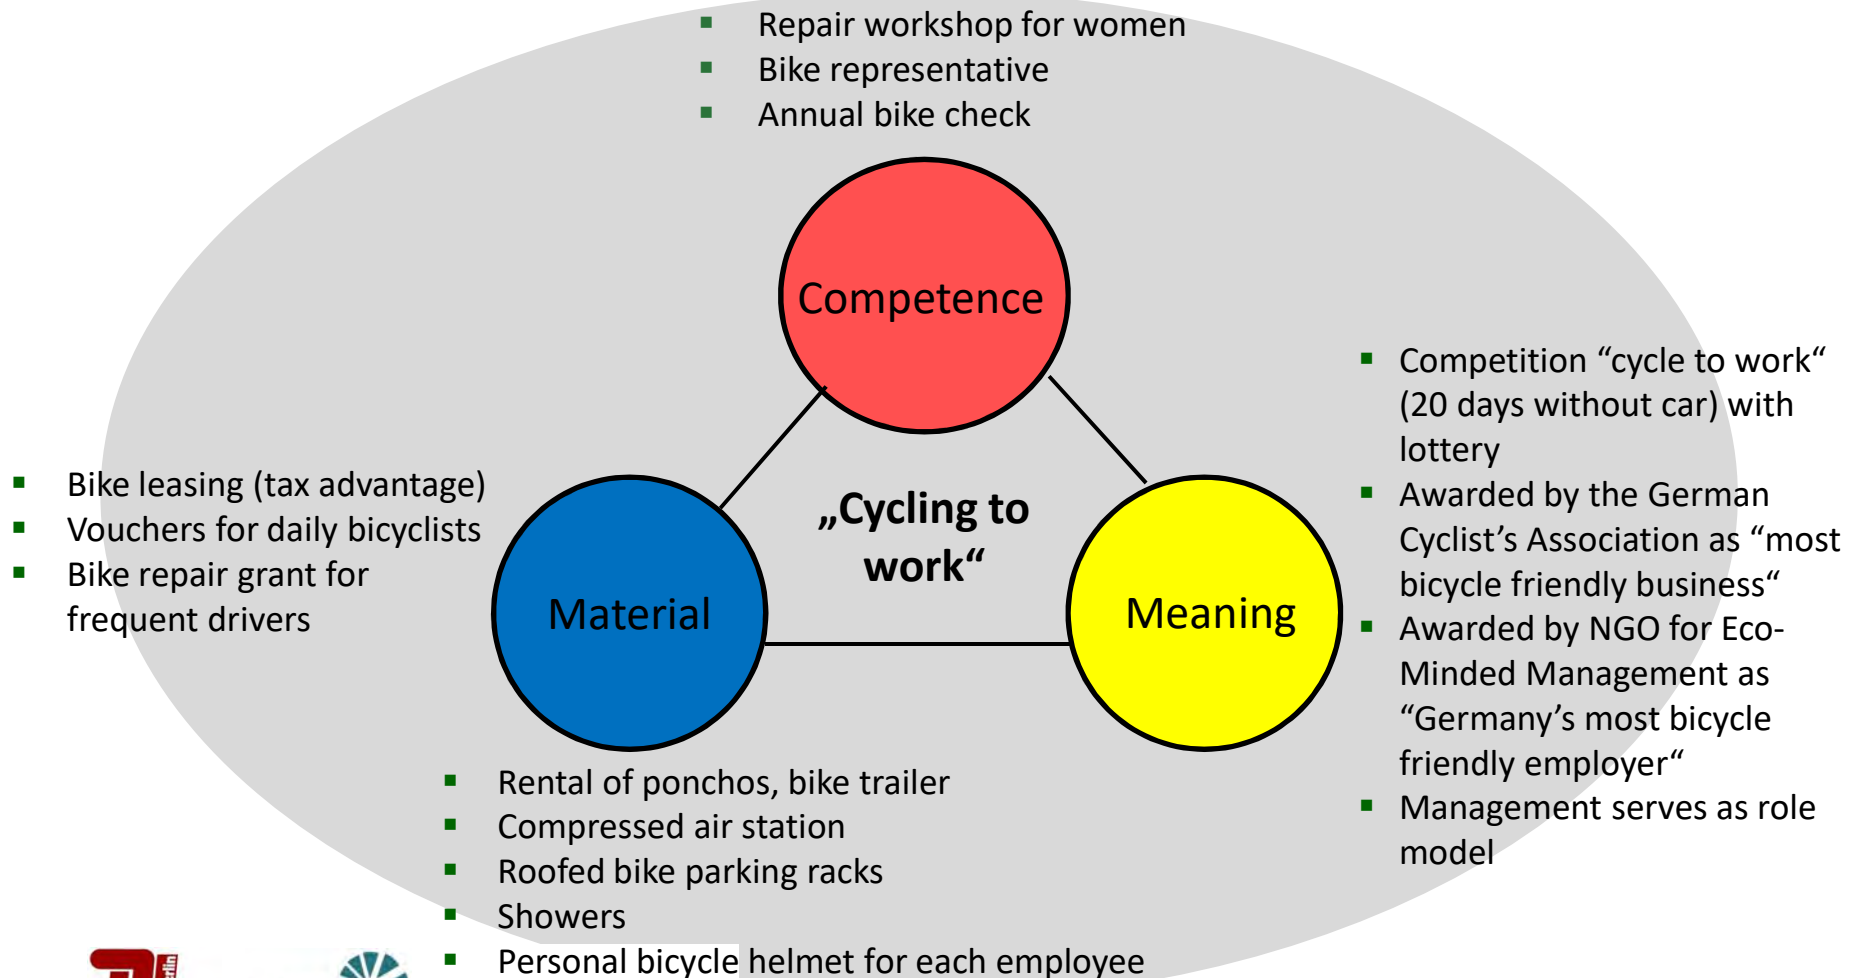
- Repair workshop for women
- Bike representative
- Annual bike check

Competence

- Competition “cycle to work“ (20 days without car) with lottery
- Awarded by the German Cyclist’s Association as “most bicycle friendly business“
- Awarded by NGO for Eco-Minded Management as “Germany’s most bicycle friendly employer“
- Management serves as role model

- Bike leasing (tax advantage)
- Vouchers for daily bicyclists
- Bike repair grant for frequent drivers

„Cycling to work“

Material

Meaning

- Rental of ponchos, bike trailer
- Compressed air station
- Roofed bike parking racks
- Showers
- Personal bicycle helmet for each employee